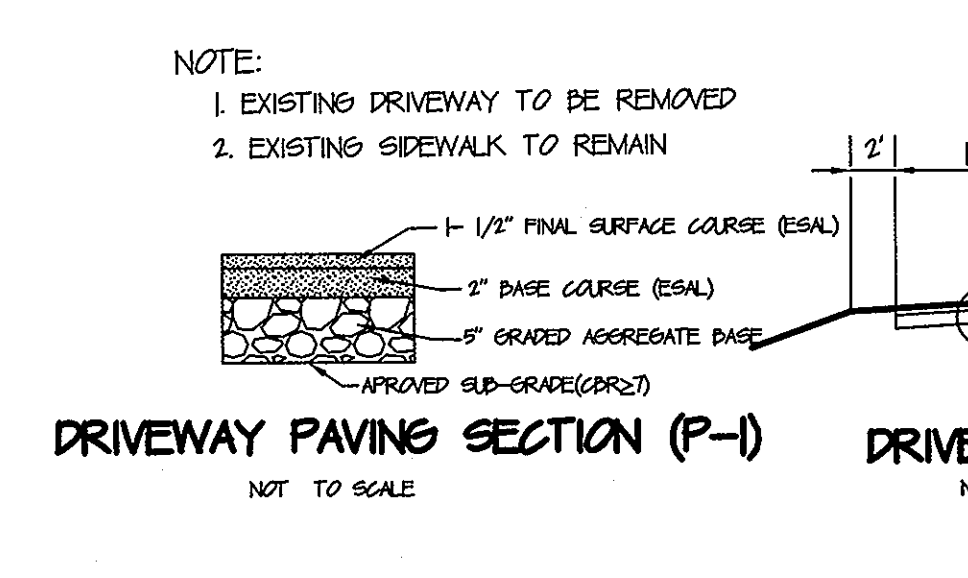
NOTE:

1. EXISTING DRIVEWAY TO BE REMOVED

2. EXISTING SIDEWALK TO REMAIN

2'

1- 1/2" FINAL SURFACE COURSE (ESAL)

2" BASE COURSE (ESAL)

5" GRADED AGGREGATE BASE

APROVED SUB-GRADE(CBR≥7)

DRIVEWAY PAVING SECTION (P-1)

NOT TO SCALE

DRIVE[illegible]

N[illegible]